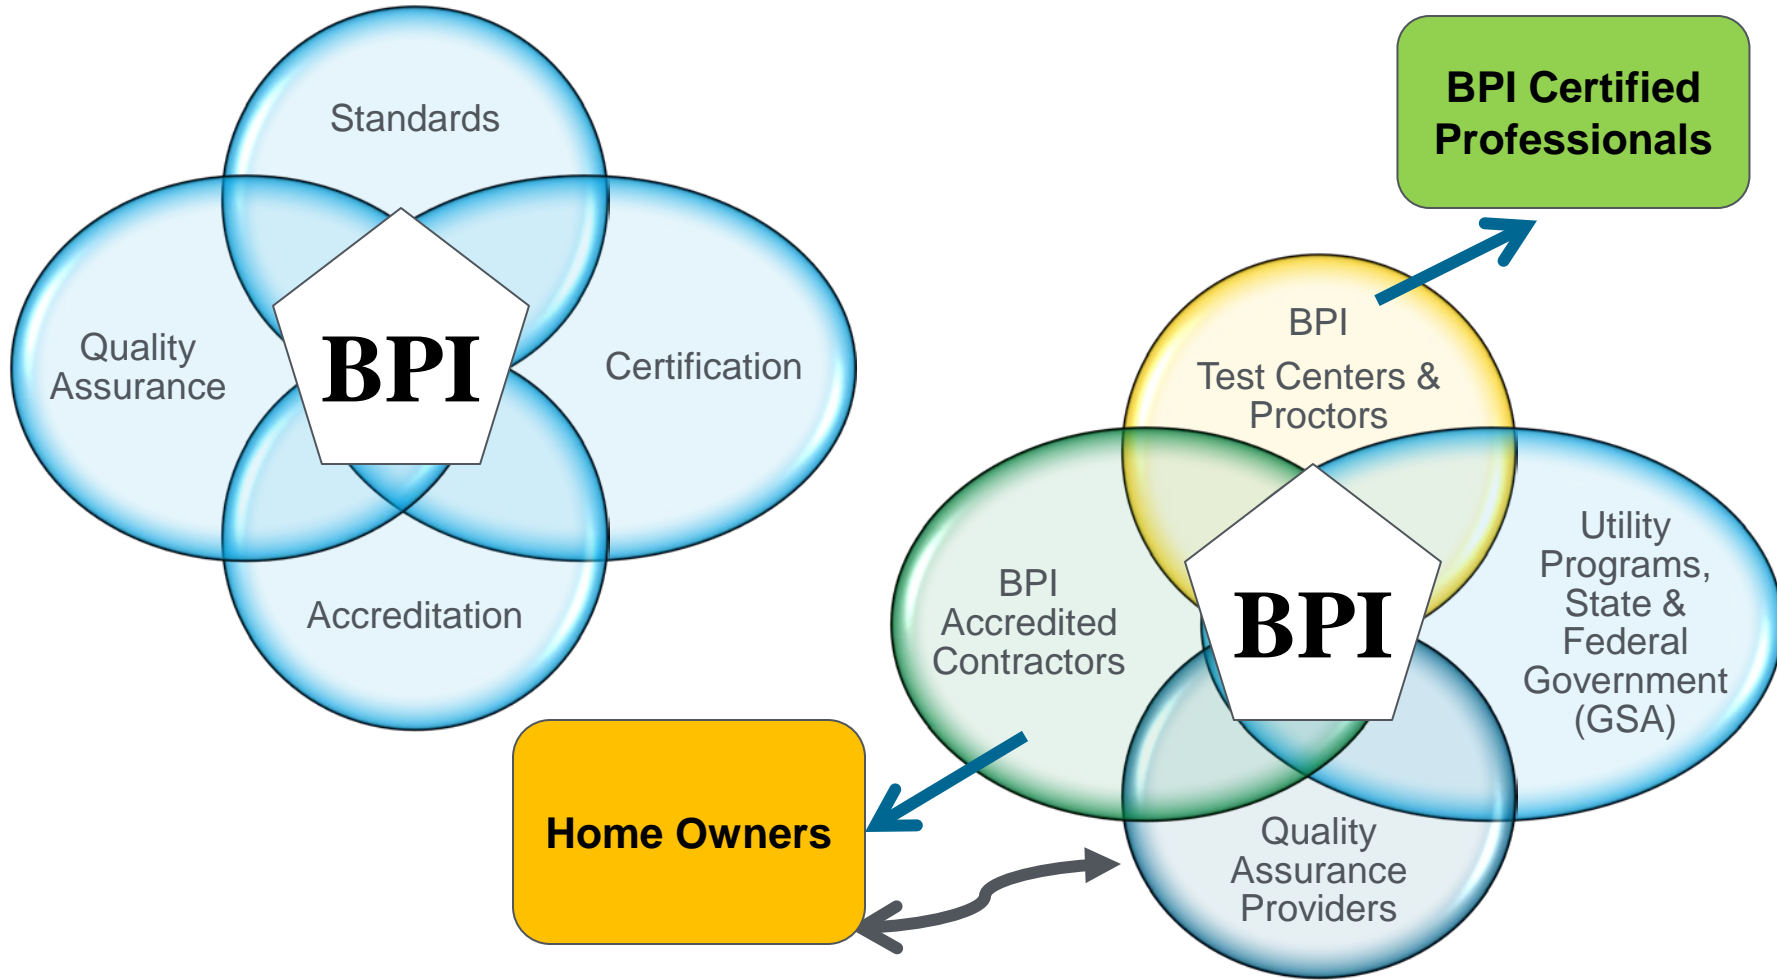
Standards

Quality Assurance

BPI

Certification

Accreditation

BPI Certified Professionals

BPI Test Centers & Proctors

BPI Accredited Contractors

BPI

Utility Programs, State & Federal Government (GSA)

Home Owners

Quality Assurance Providers